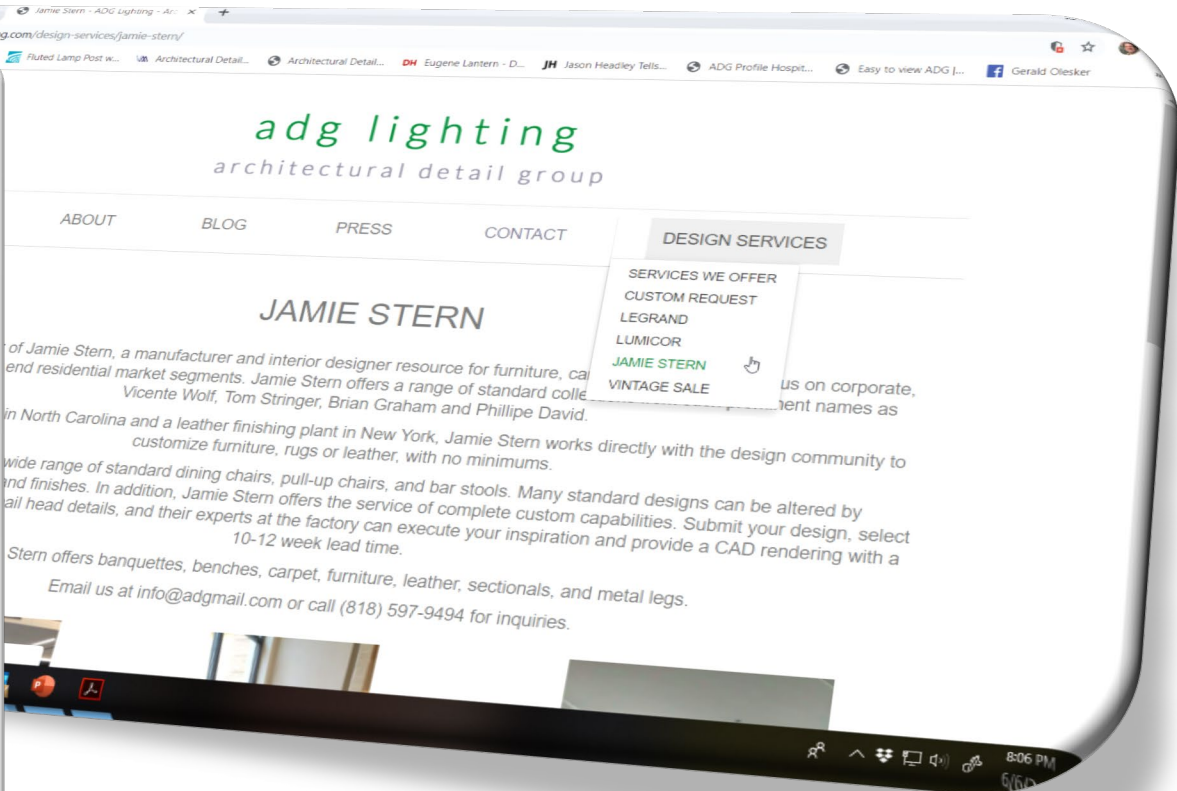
Jamie Stern - ADG Lighting - Ar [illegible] ×

g.com/design-services/jamie-stern/

Fluted Lamp Post w... Architectural Detail... Architectural Detail... DH Eugene Lantern - D... JH Jason Headley Tells... ADG Profile Hospit... Easy to view ADG |... Gerald Olesker

adg lighting
architectural detail group

ABOUT BLOG PRESS CONTACT DESIGN SERVICES

SERVICES WE OFFER
CUSTOM REQUEST
LEGRAND
LUMICOR
JAMIE STERN
VINTAGE SALE

JAMIE STERN

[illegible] of Jamie Stern, a manufacturer and interior designer resource for furniture, ca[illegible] us on corporate, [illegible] end residential market segments. Jamie Stern offers a range of standard colle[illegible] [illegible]nent names as Vicente Wolf, Tom Stringer, Brian Graham and Phillipe David.

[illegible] in North Carolina and a leather finishing plant in New York, Jamie Stern works directly with the design community to customize furniture, rugs or leather, with no minimums.

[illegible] wide range of standard dining chairs, pull-up chairs, and bar stools. Many standard designs can be altered by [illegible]nd finishes. In addition, Jamie Stern offers the service of complete custom capabilities. Submit your design, select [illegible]ail head details, and their experts at the factory can execute your inspiration and provide a CAD rendering with a 10-12 week lead time.

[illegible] Stern offers banquettes, benches, carpet, furniture, leather, sectionals, and metal legs.

Email us at info@adgmail.com or call (818) 597-9494 for inquiries.

8:06 PM
6/6/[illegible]